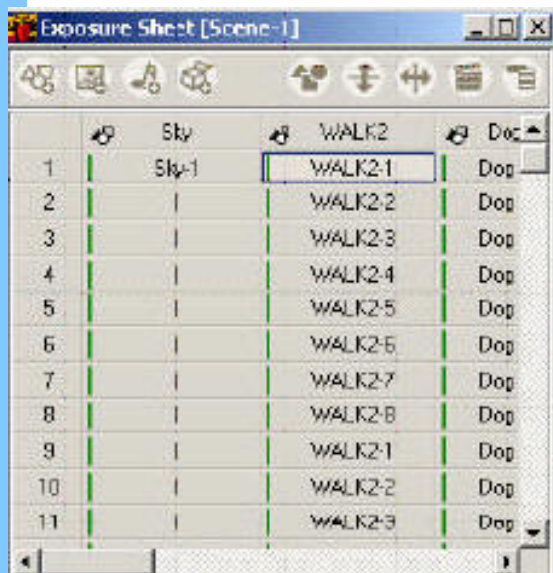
Exposure Sheet [Scene-1]

| | Sky | WALK2 | Do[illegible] |
|---|---|---|---|
| 1 | Sky-1 | WALK2-1 | Dog |
| 2 | \| | WALK2-2 | Dog |
| 3 | \| | WALK2-3 | Dog |
| 4 | \| | WALK2-4 | Dog |
| 5 | \| | WALK2-5 | Dog |
| 6 | \| | WALK2-6 | Dog |
| 7 | \| | WALK2-7 | Dog |
| 8 | \| | WALK2-8 | Dog |
| 9 | \| | WALK2-1 | Dog |
| 10 | \| | WALK2-2 | Dog |
| 11 | \| | WALK2-3 | Dog |